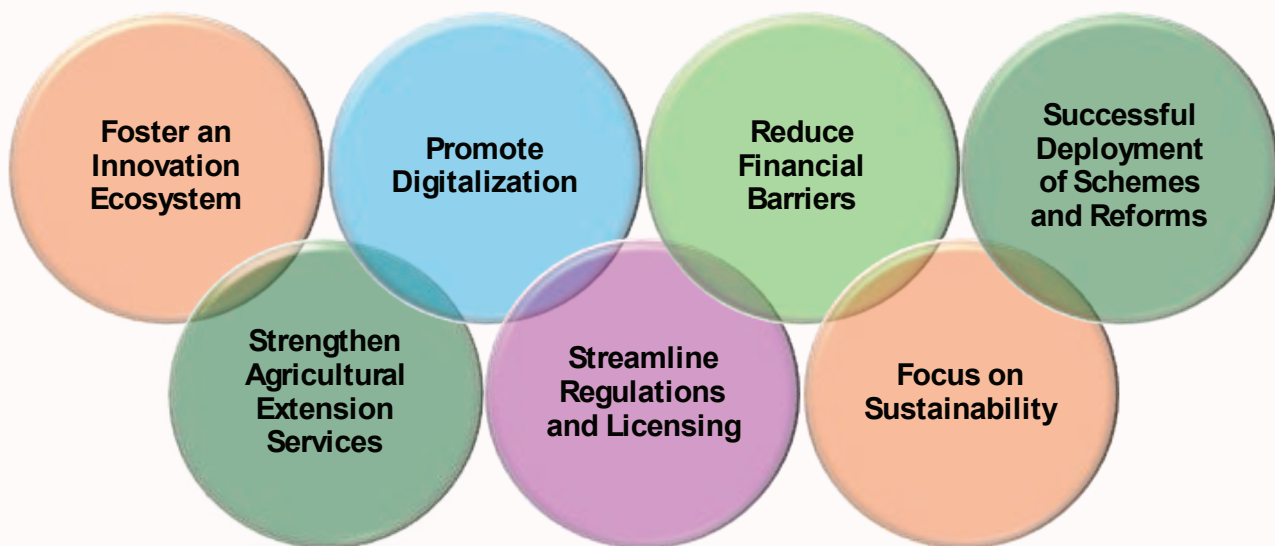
Foster an Innovation Ecosystem

Promote Digitalization

Reduce Financial Barriers

Successful Deployment of Schemes and Reforms

Strengthen Agricultural Extension Services

Streamline Regulations and Licensing

Focus on Sustainability